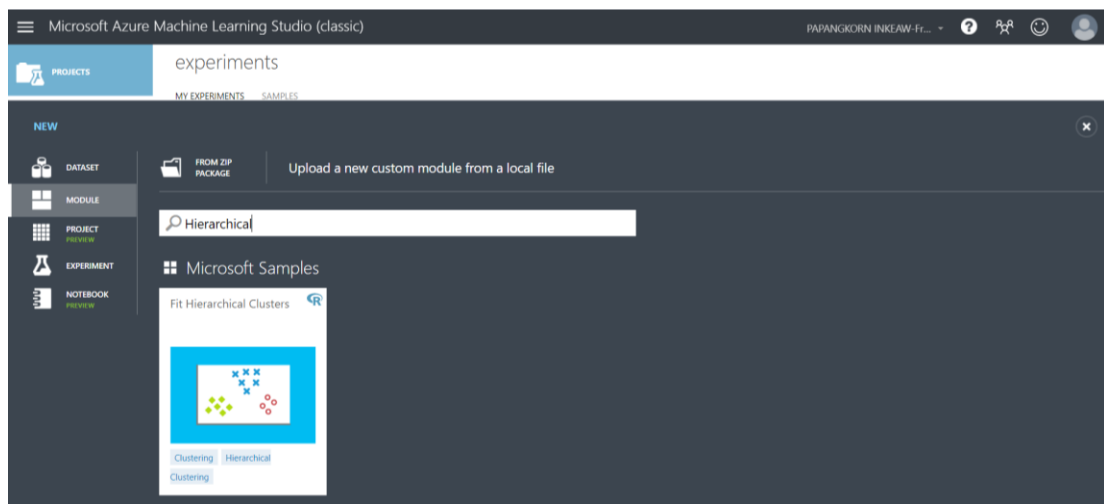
Microsoft Azure Machine Learning Studio (classic)

PAPANGKORN INKEAW-Fr...

PROJECTS

experiments

MY EXPERIMENTS SAMPLES

NEW

DATASET

MODULE

PROJECT PREVIEW

EXPERIMENT

NOTEBOOK PREVIEW

FROM ZIP PACKAGE

Upload a new custom module from a local file

Hierarchical

Microsoft Samples

Fit Hierarchical Clusters

R

Clustering Hierarchical Clustering